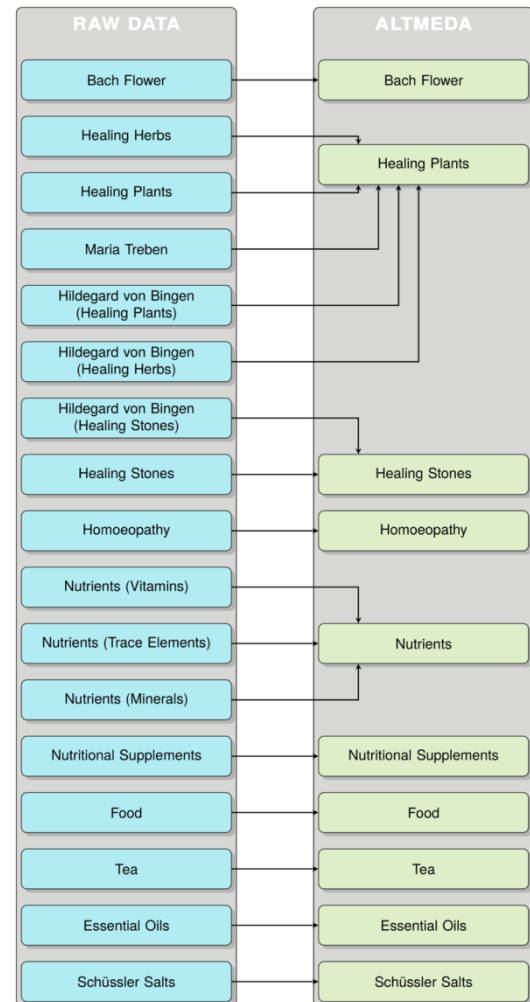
RAW DATA

Bach Flower

Healing Herbs

Healing Plants

Maria Treben

Hildegard von Bingen (Healing Plants)

Hildegard von Bingen (Healing Herbs)

Hildegard von Bingen (Healing Stones)

Healing Stones

Homoeopathy

Nutrients (Vitamins)

Nutrients (Trace Elements)

Nutrients (Minerals)

Nutritional Supplements

Food

Tea

Essential Oils

Schüssler Salts

ALTMEDA

Bach Flower

Healing Plants

Healing Stones

Homoeopathy

Nutrients

Nutritional Supplements

Food

Tea

Essential Oils

Schüssler Salts